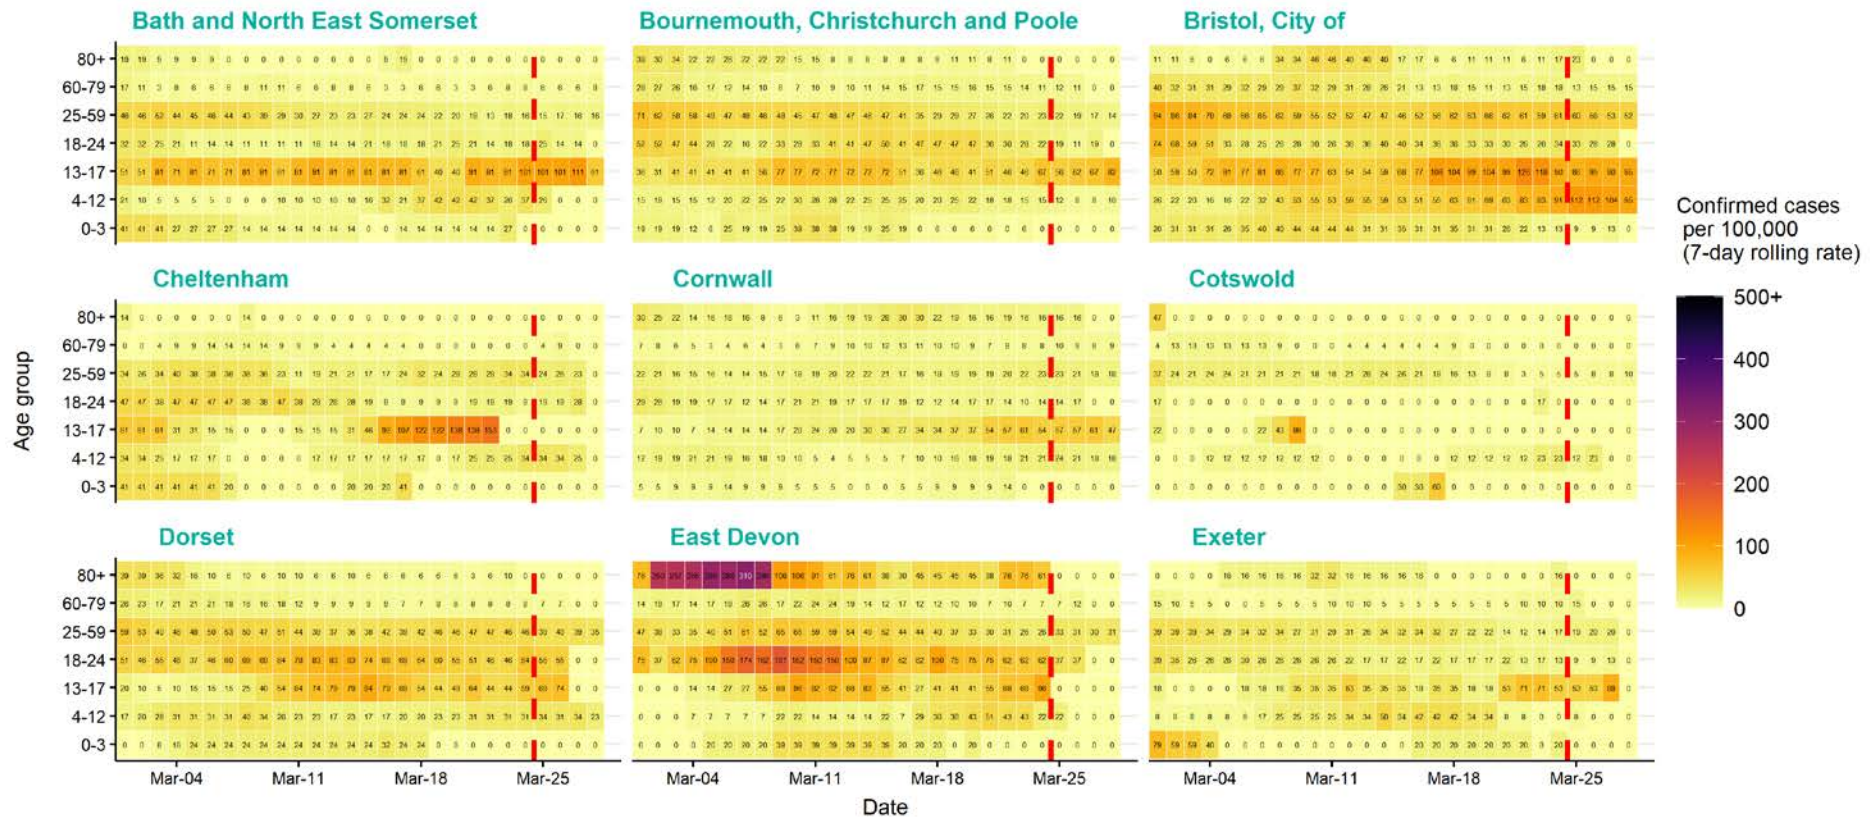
Bath and North East Somerset

Bournemouth, Christchurch and Poole

Bristol, City of

Cheltenham

Cornwall

Cotswold

Dorset

East Devon

Exeter

80+
60-79
25-59
18-24
13-17
4-12
0-3

Age group

Mar-04
Mar-11
Mar-18
Mar-25

Date

Confirmed cases per 100,000 (7-day rolling rate)

500+
400
300
200
100
0

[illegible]